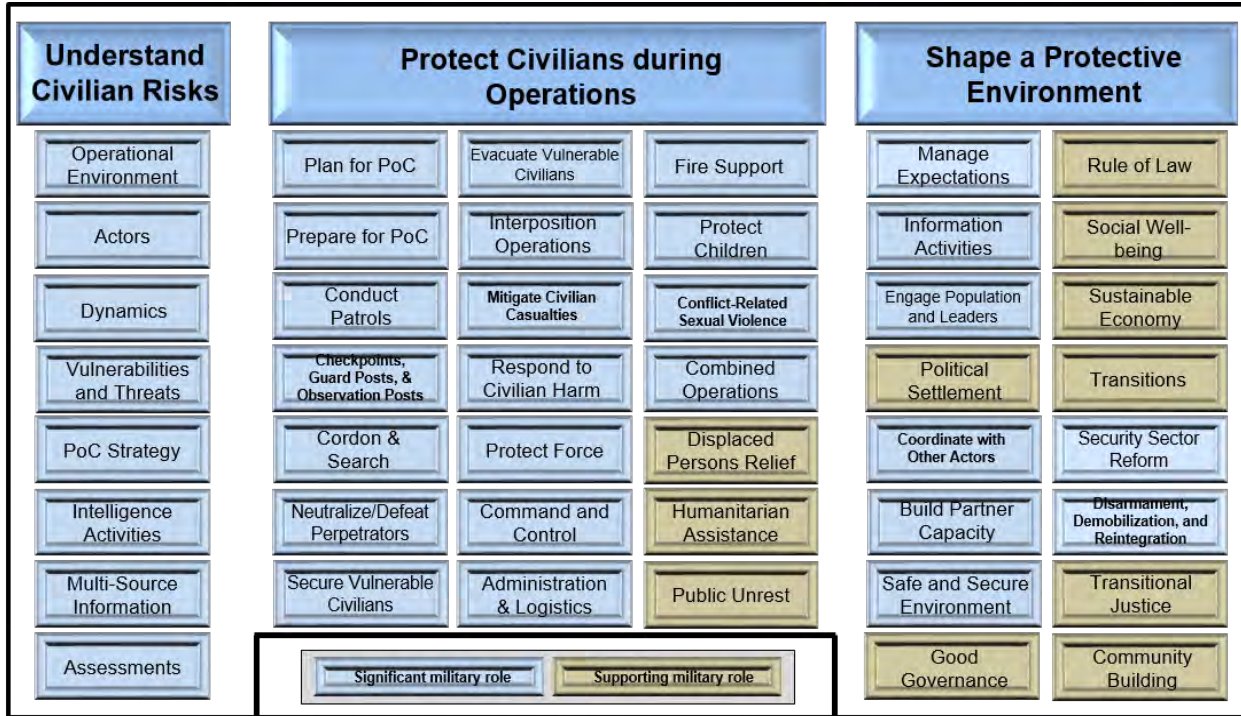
Understand Civilian Risks

Operational Environment

Actors

Dynamics

Vulnerabilities and Threats

PoC Strategy

Intelligence Activities

Multi-Source Information

Assessments

Protect Civilians during Operations

Plan for PoC

Evacuate Vulnerable Civilians

Fire Support

Prepare for PoC

Interposition Operations

Protect Children

Conduct Patrols

Mitigate Civilian Casualties

Conflict-Related Sexual Violence

Checkpoints, Guard Posts, & Observation Posts

Respond to Civilian Harm

Combined Operations

Cordon & Search

Protect Force

Displaced Persons Relief

Neutralize/Defeat Perpetrators

Command and Control

Humanitarian Assistance

Secure Vulnerable Civilians

Administration & Logistics

Public Unrest

Significant military role

Supporting military role

Shape a Protective Environment

Manage Expectations

Rule of Law

Information Activities

Social Well-being

Engage Population and Leaders

Sustainable Economy

Political Settlement

Transitions

Coordinate with Other Actors

Security Sector Reform

Build Partner Capacity

Disarmament, Demobilization, and Reintegration

Safe and Secure Environment

Transitional Justice

Good Governance

Community Building